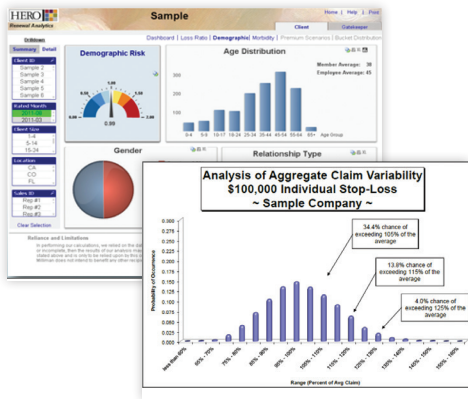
HERO
Renewal Analytics

Sample

Home | Help | Print

Client | Gatekeeper

Dashboard | Loss Ratio | Demographic | Morbidity | Premium Scenarios | Bucket Distribution

Unknown

Summary | Detail

Client ID
Sample 2
Sample 3
Sample 4
Sample 5
Sample 6

Rated Month
2011-03
2011-02

Client Size
1-4
5-14
15-24

Location
CA
CO
FL

Sales ID
Rep #1
Rep #2
Rep #3

Clear Selection

Demographic Risk

0.99

Age Distribution

Member Average: 39
Employee Average: 45

0-4 5-9 10-17 18-24 25-34 35-44 45-54 55-64 65+ Age Group

Gender

Relationship Type

Reliance and Limitations

In performing our calculations, we relied on the data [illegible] or incomplete, then the results of our analysis ma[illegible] stated above and is not to be relied upon in this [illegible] Milliman does not intend to benefit and other recipi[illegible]

Analysis of Aggregate Claim Variability
$100,000 Individual Stop-Loss
~ Sample Company ~

34.4% chance of exceeding 105% of the average

13.8% chance of exceeding 115% of the average

4.0% chance of exceeding 125% of the average

Probability of Occurrence

0.200
0.175
0.150
0.125
0.100
0.075
0.050
0.025
0.000

less than 60% 60% - 70% 75% - 80% 85% - 90% 95% - 100% 105% - 110% 115% - 120% 125% - 130% 135% - 140% 145% - 150% 155% - 160% 165% - 170%

Range (Percent of Avg Claim)